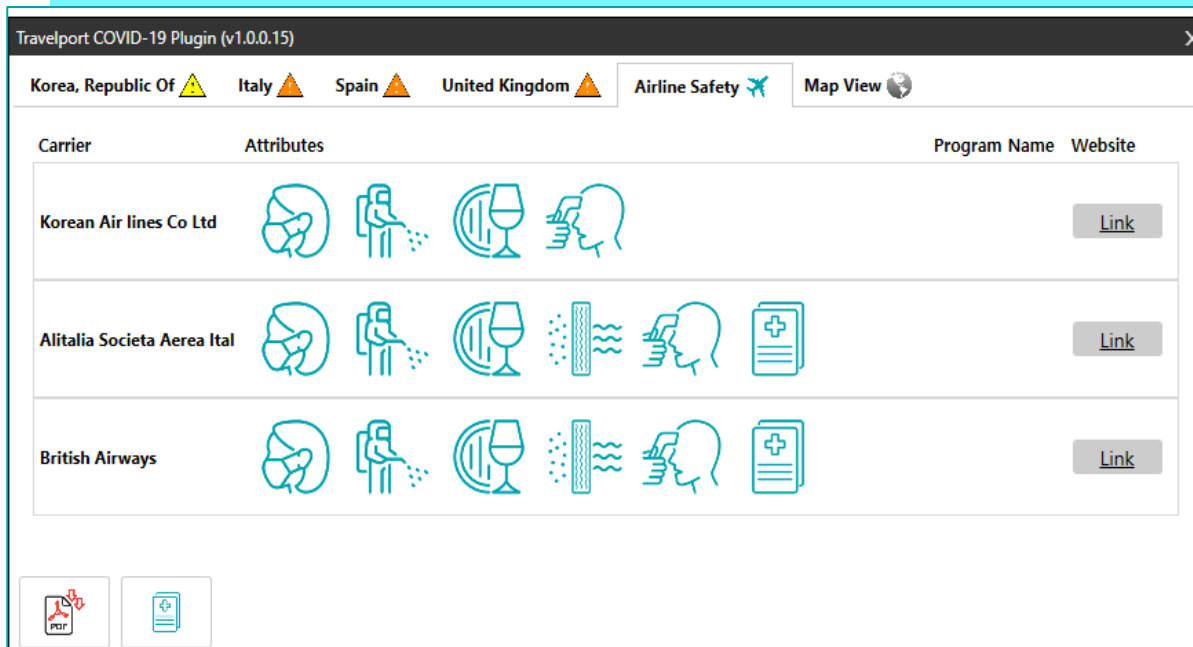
Travelport COVID-19 Plugin (v1.0.0.15)

Korea, Republic Of | Italy | Spain | United Kingdom | Airline Safety | Map View

| Carrier | Attributes | Program Name | Website |
|---|---|---|---|
| Korean Air lines Co Ltd | | | Link |
| Alitalia Societa Aerea Ital | | | Link |
| British Airways | | | Link |

PDF